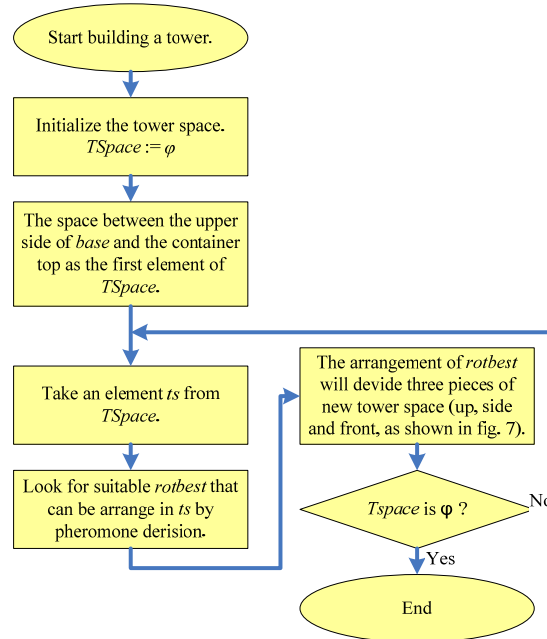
Start building a tower.

Initialize the tower space. $TSpace := \varphi$

The space between the upper side of *base* and the container top as the first element of *TSpace*.

Take an element *ts* from *TSpace*.

Look for suitable *rotbest* that can be arrange in *ts* by pheromone derision.

The arrangement of *rotbest* will devide three pieces of new tower space (up, side and front, as shown in fig. 7).

*Tspace* is φ ?

No

Yes

End